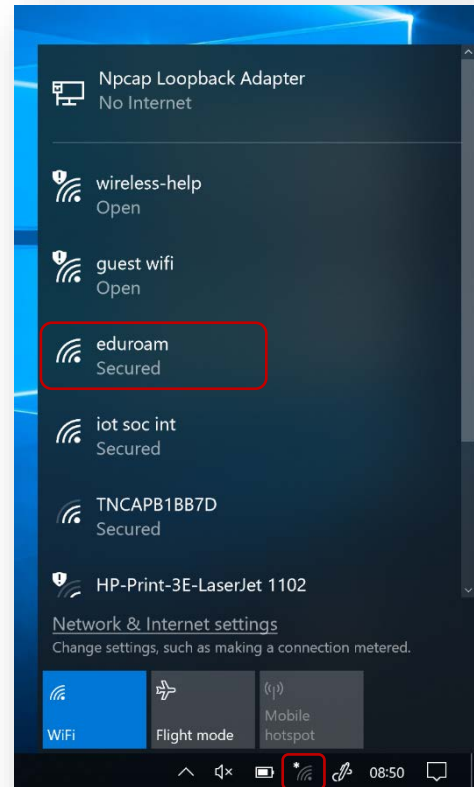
Npcap Loopback Adapter
No Internet

wireless-help
Open

guest wifi
Open

eduroam
Secured

iot soc int
Secured

TNCAPB1BB7D
Secured

HP-Print-3E-LaserJet 1102

Network & Internet settings
Change settings, such as making a connection metered.

WiFi

Flight mode

Mobile hotspot

08:50